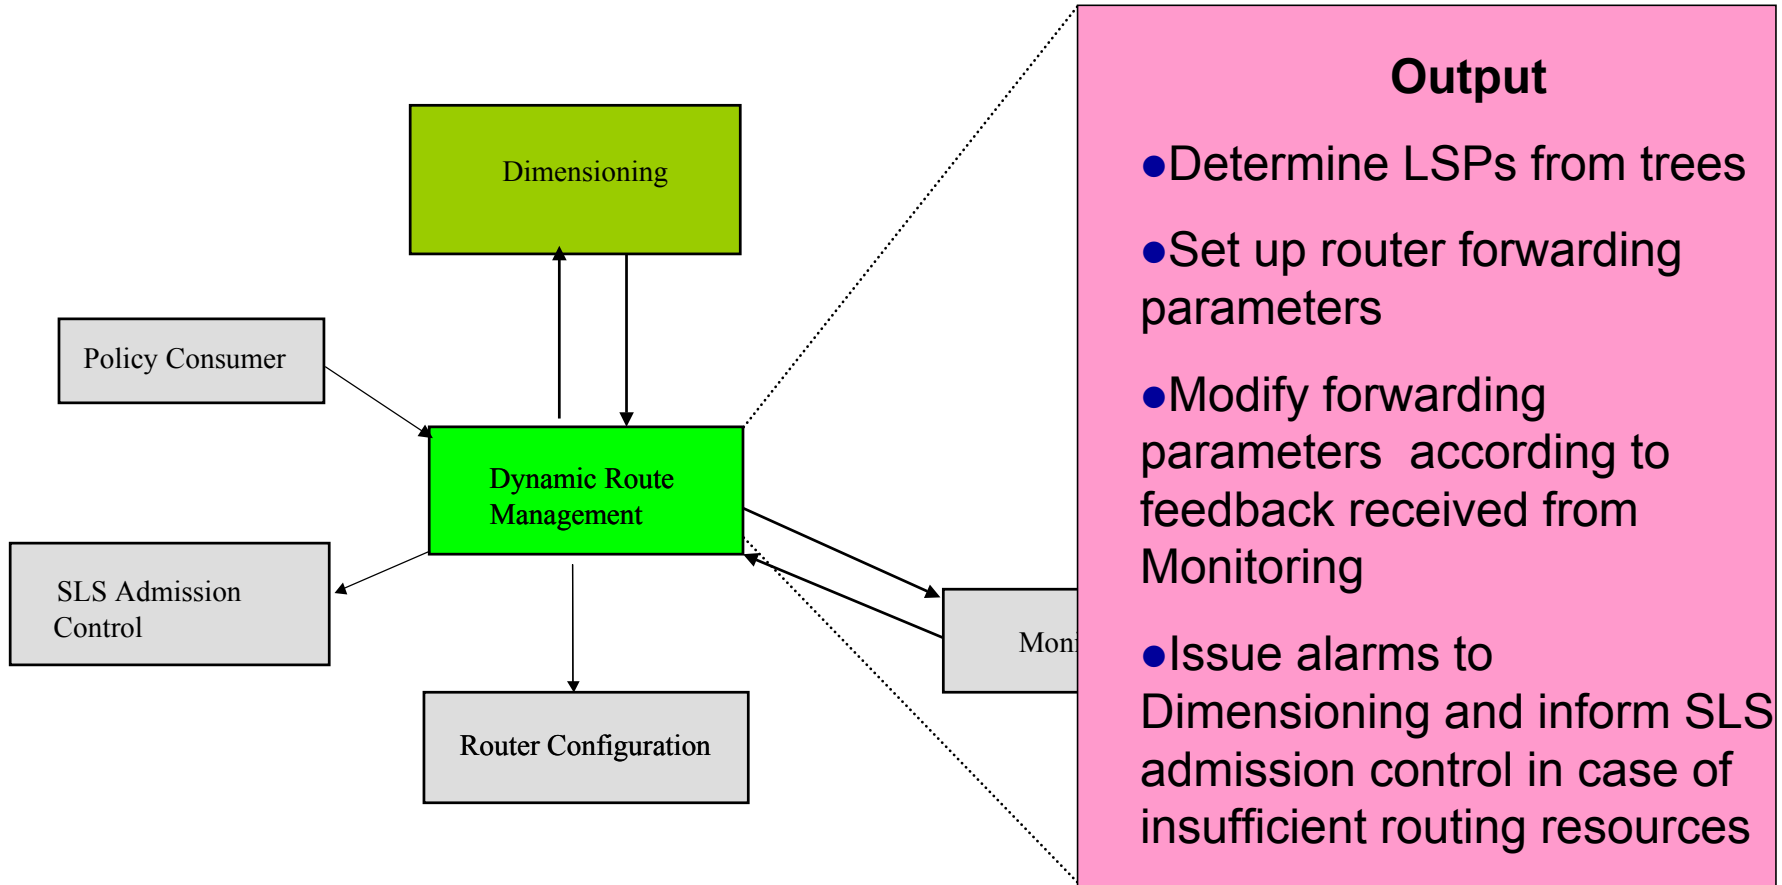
Dimensioning

Policy Consumer

Dynamic Route Management

SLS Admission Control

Router Configuration

Moni

Output

●Determine LSPs from trees

●Set up router forwarding parameters

●Modify forwarding parameters according to feedback received from Monitoring

●Issue alarms to Dimensioning and inform SLS admission control in case of insufficient routing resources